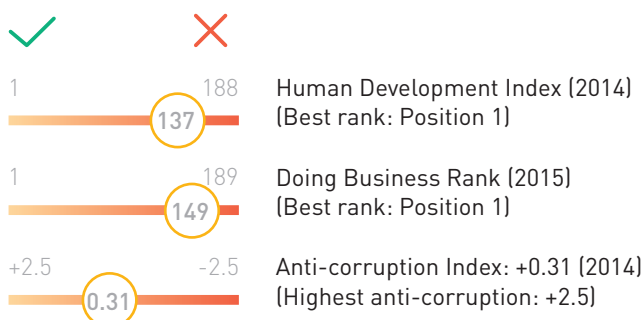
1 188
137
Human Development Index (2014)
(Best rank: Position 1)

1 189
149
Doing Business Rank (2015)
(Best rank: Position 1)

+2.5 -2.5
0.31
Anti-corruption Index: +0.31 (2014)
(Highest anti-corruption: +2.5)